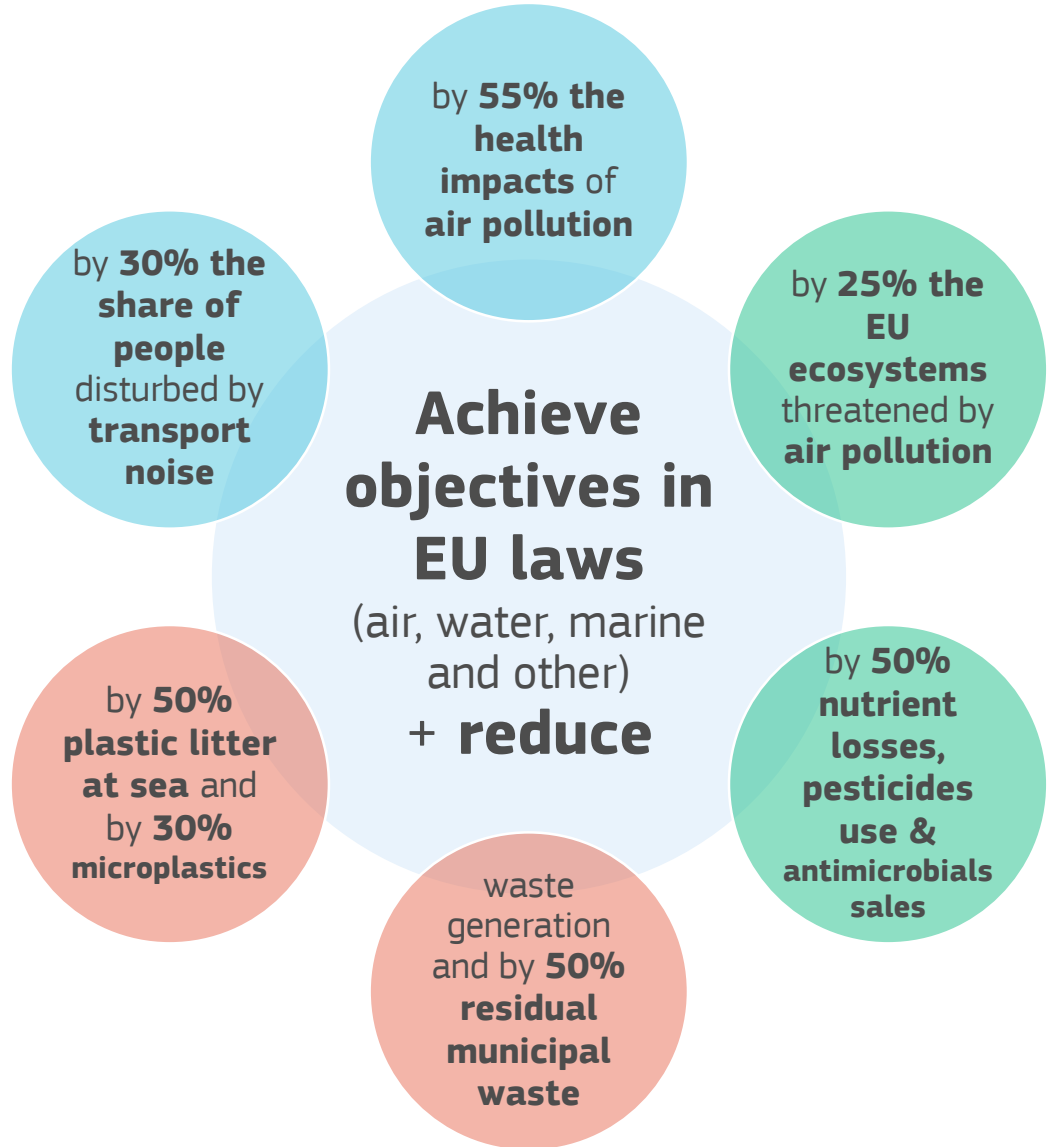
Achieve objectives in EU laws (air, water, marine and other) + reduce

by 55% the health impacts of air pollution

by 25% the EU ecosystems threatened by air pollution

by 50% nutrient losses, pesticides use & antimicrobials sales

waste generation and by 50% residual municipal waste

by 50% plastic litter at sea and by 30% microplastics

by 30% the share of people disturbed by transport noise